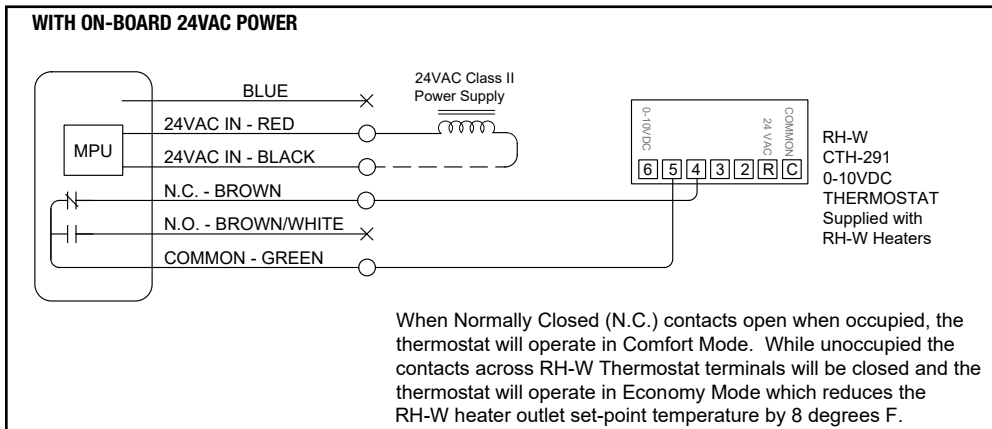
WITH ON-BOARD 24VAC POWER

24VAC Class II Power Supply

MPU

BLUE

24VAC IN - RED

24VAC IN - BLACK

N.C. - BROWN

N.O. - BROWN/WHITE

COMMON - GREEN

0-10VDC

24 VAC

COMMON

| 6 | 5 | 4 | 3 | 2 | R | C |
|---|---|---|---|---|---|---|

RH-W
CTH-291
0-10VDC
THERMOSTAT
Supplied with
RH-W Heaters

When Normally Closed (N.C.) contacts open when occupied, the thermostat will operate in Comfort Mode. While unoccupied the contacts across RH-W Thermostat terminals will be closed and the thermostat will operate in Economy Mode which reduces the RH-W heater outlet set-point temperature by 8 degrees F.